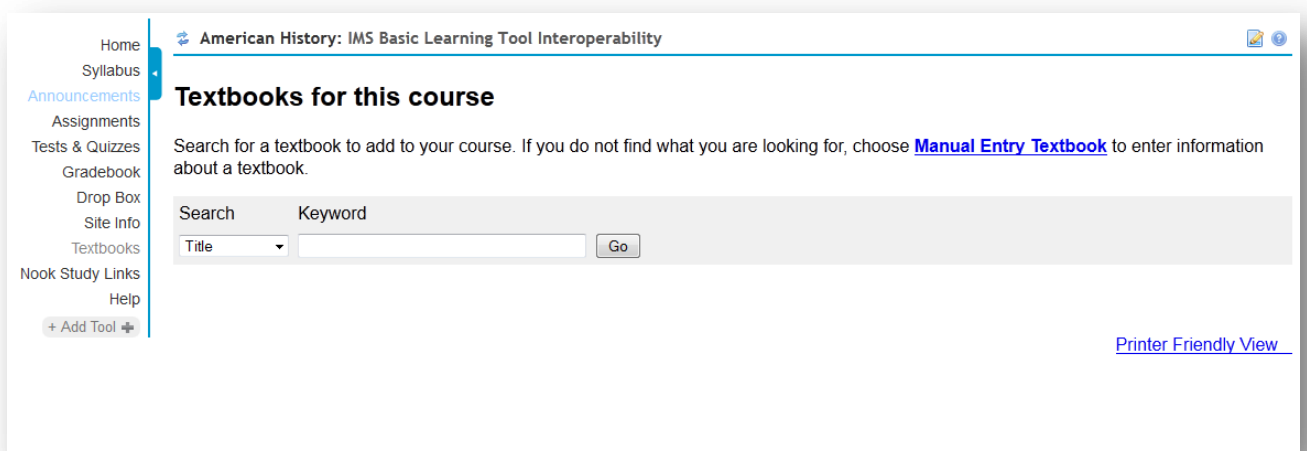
Home
Syllabus
Announcements
Assignments
Tests & Quizzes
Gradebook
Drop Box
Site Info
Textbooks
Nook Study Links
Help
+ Add Tool

American History: IMS Basic Learning Tool Interoperability

Textbooks for this course

Search for a textbook to add to your course. If you do not find what you are looking for, choose Manual Entry Textbook to enter information about a textbook.

| Search | Keyword |
|---|---|
| Title | Go |

Printer Friendly View